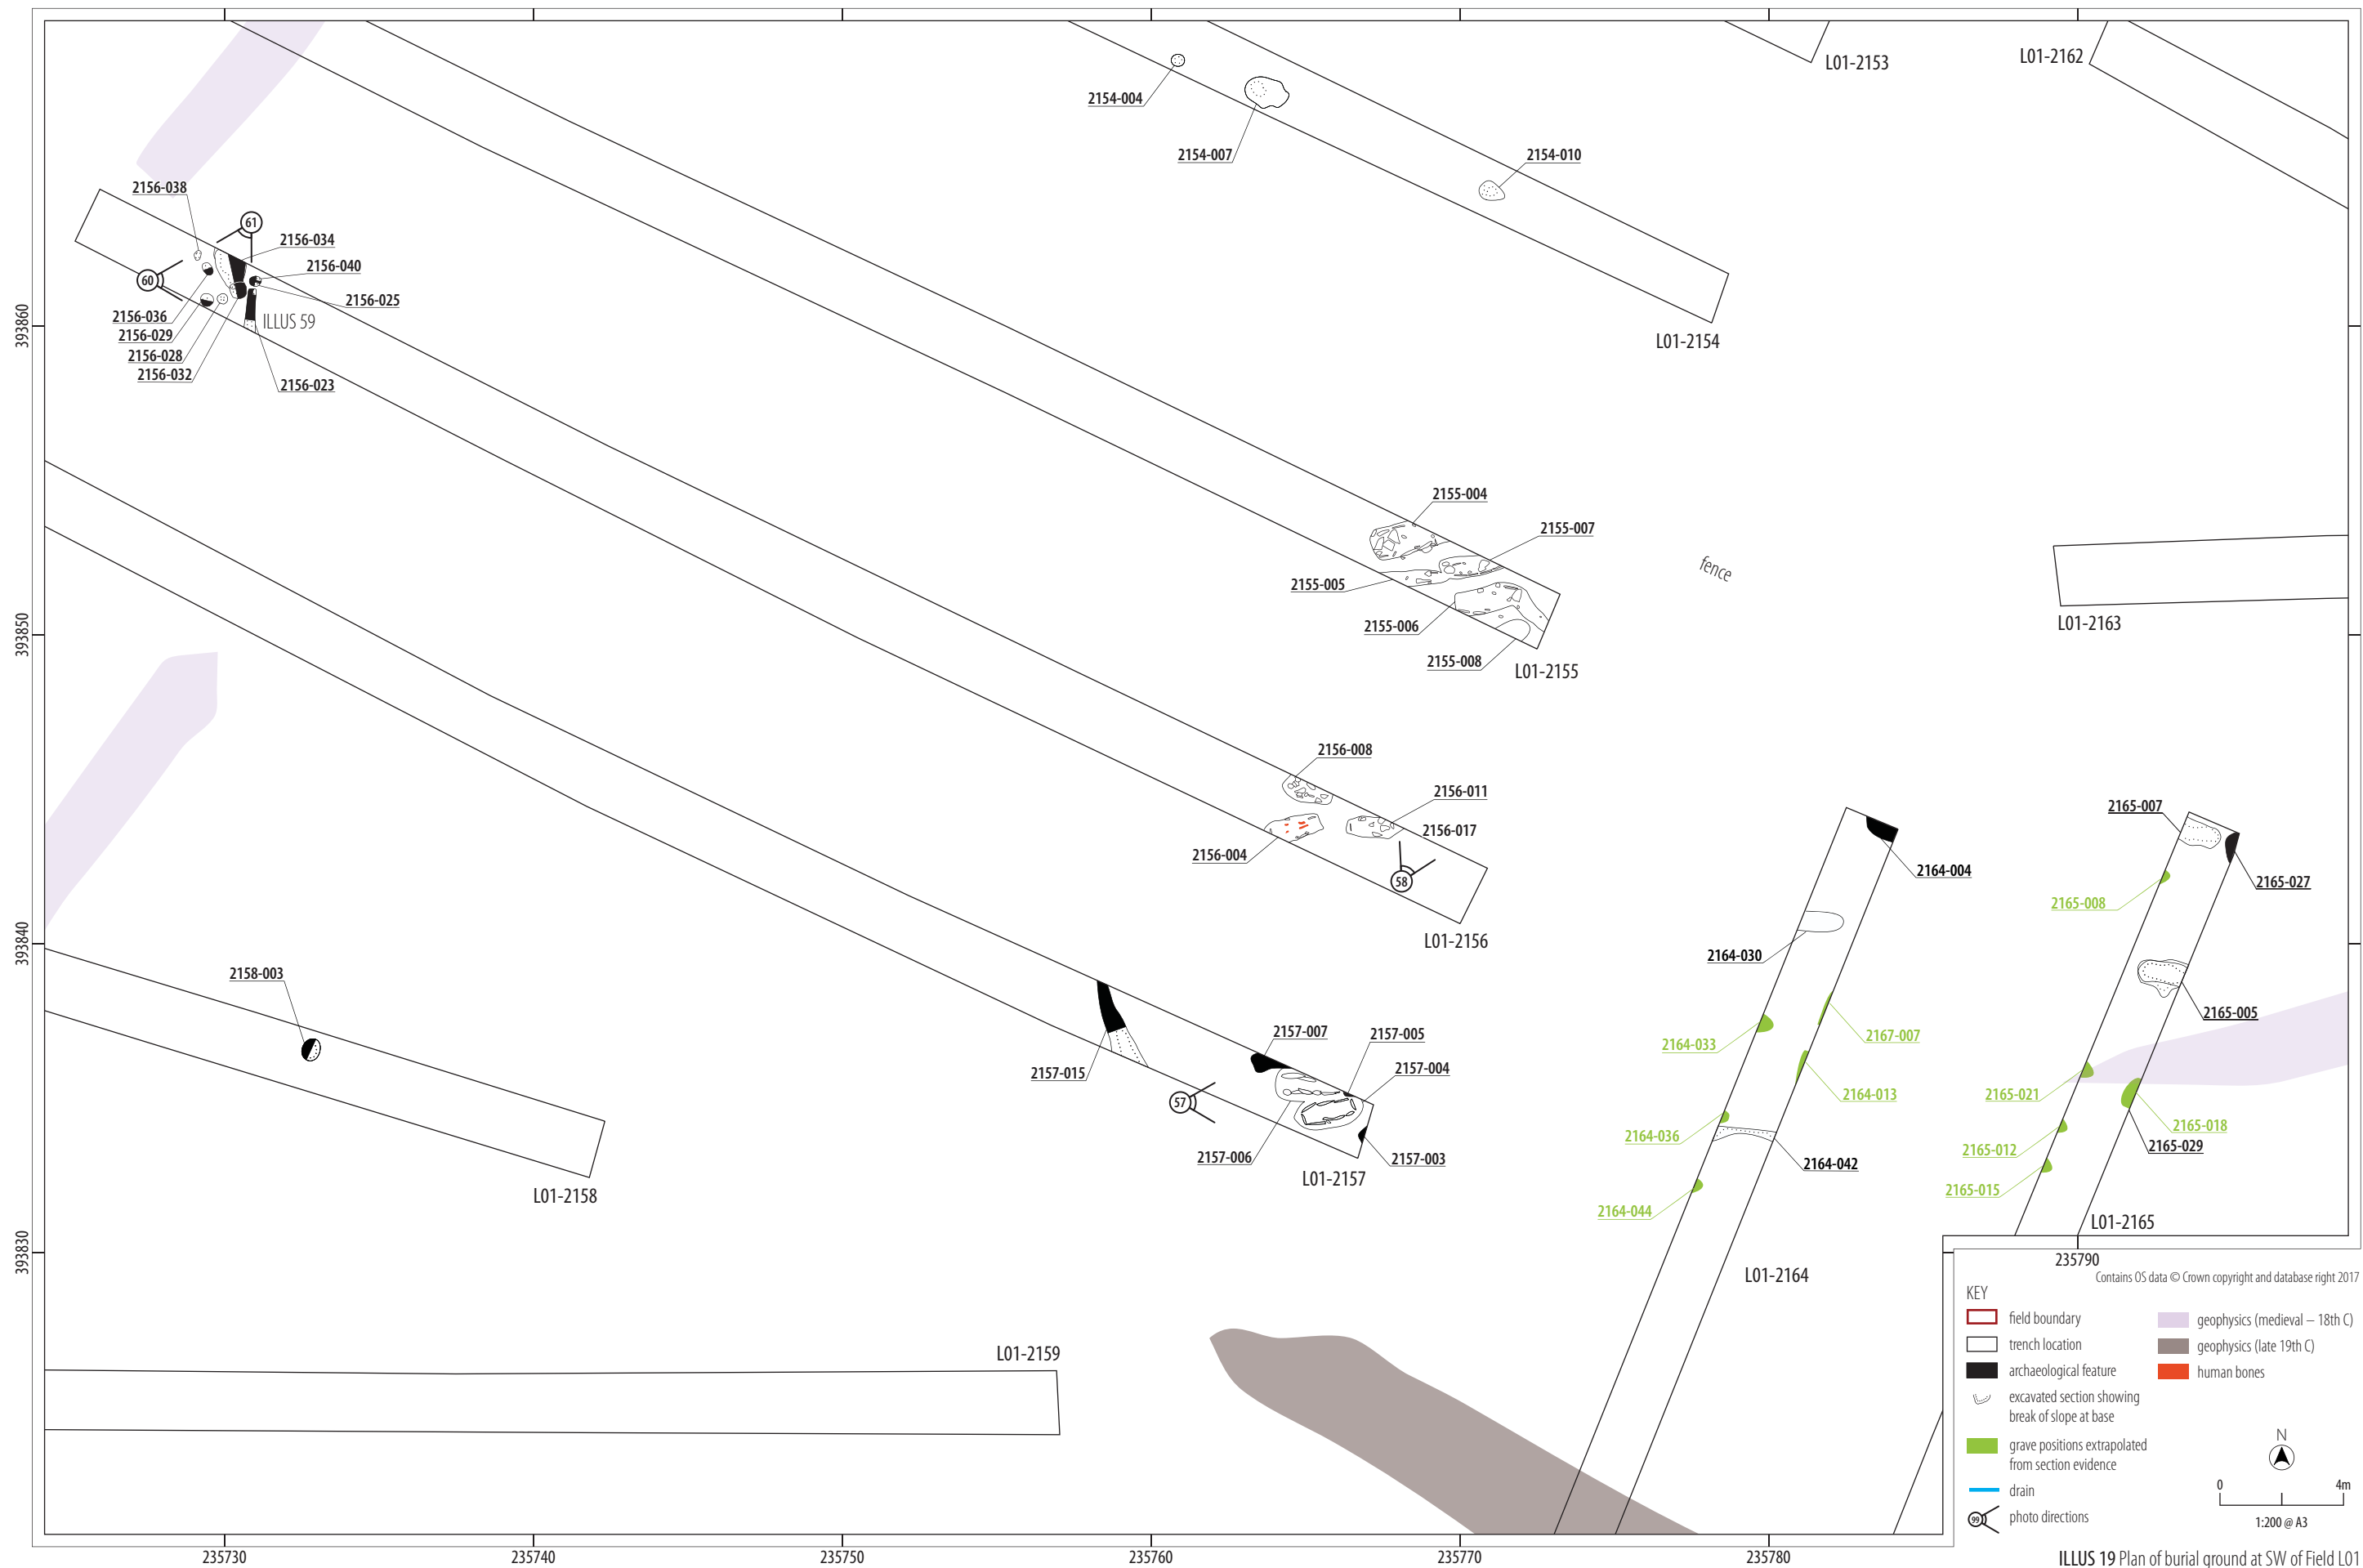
L01-2153
L01-2162
2154-004
2154-007
2154-010
L01-2154
2156-038
61
2156-034
2156-040
60
2156-025
2156-036
2156-029
2156-028
2156-032
ILLUS 59
2156-023
393860
2155-004
2155-007
2155-005
fence
2155-006
2155-008
L01-2155
L01-2163
393850
2156-008
2156-011
2156-017
2156-004
58
L01-2156
2164-004
2165-007
2165-027
2165-008
393840
2158-003
2164-030
2165-005
2157-007
2157-005
2157-004
2157-015
57
2157-006
2157-003
L01-2157
2164-033
2167-007
2164-013
2165-021
2165-018
2164-036
2165-012
2165-029
2164-042
2164-044
2165-015
L01-2158
L01-2165
393830
235790
Contains OS data © Crown copyright and database right 2017
L01-2164
L01-2159
KEY
field boundary
trench location
archaeological feature
excavated section showing break of slope at base
grave positions extrapolated from section evidence
drain
photo directions
geophysics (medieval – 18th C)
geophysics (late 19th C)
human bones
N
0
4m
1:200 @ A3
235730
235740
235750
235760
235770
235780
ILLUS 19 Plan of burial ground at SW of Field L01